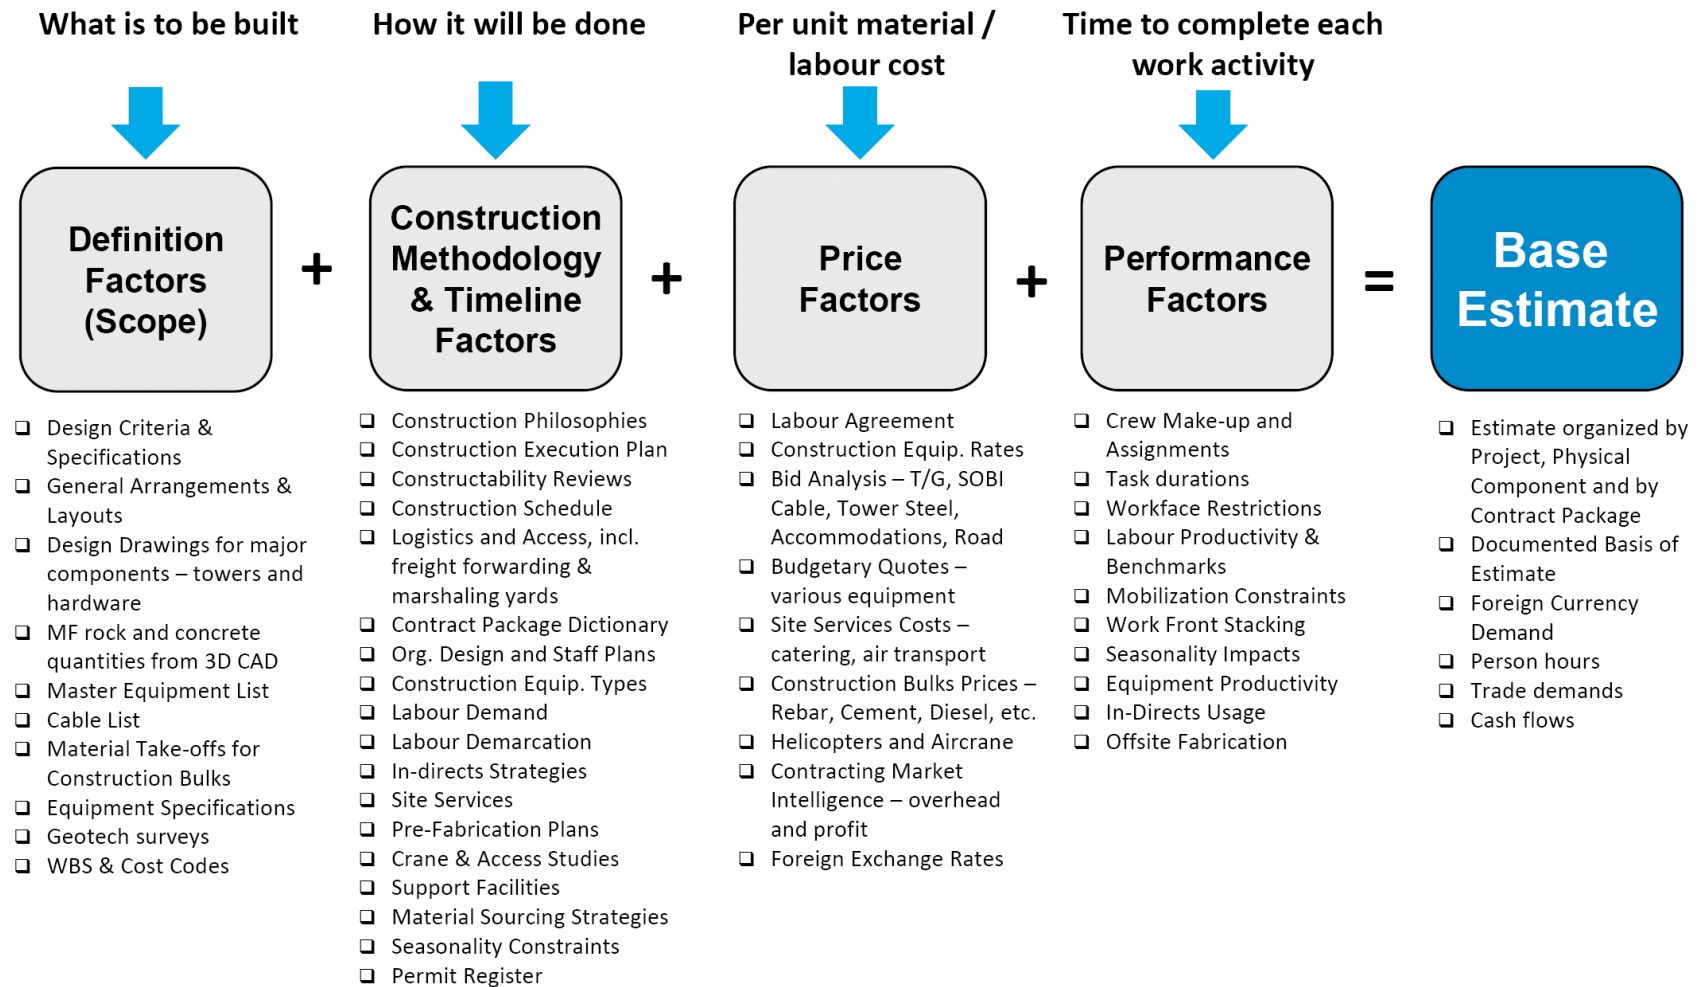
What is to be built

Definition Factors (Scope)

- Design Criteria & Specifications
- General Arrangements & Layouts
- Design Drawings for major components – towers and hardware
- MF rock and concrete quantities from 3D CAD
- Master Equipment List
- Cable List
- Material Take-offs for Construction Bulks
- Equipment Specifications
- Geotech surveys
- WBS & Cost Codes

+

How it will be done

Construction Methodology & Timeline Factors

- Construction Philosophies
- Construction Execution Plan
- Constructability Reviews
- Construction Schedule
- Logistics and Access, incl. freight forwarding & marshaling yards
- Contract Package Dictionary
- Org. Design and Staff Plans
- Construction Equip. Types
- Labour Demand
- Labour Demarcation
- In-directs Strategies
- Site Services
- Pre-Fabrication Plans
- Crane & Access Studies
- Support Facilities
- Material Sourcing Strategies
- Seasonality Constraints
- Permit Register

+

Per unit material / labour cost

Price Factors

- Labour Agreement
- Construction Equip. Rates
- Bid Analysis – T/G, SOBI Cable, Tower Steel, Accommodations, Road
- Budgetary Quotes – various equipment
- Site Services Costs – catering, air transport
- Construction Bulks Prices – Rebar, Cement, Diesel, etc.
- Helicopters and Aircrane
- Contracting Market Intelligence – overhead and profit
- Foreign Exchange Rates

+

Time to complete each work activity

Performance Factors

- Crew Make-up and Assignments
- Task durations
- Workface Restrictions
- Labour Productivity & Benchmarks
- Mobilization Constraints
- Work Front Stacking
- Seasonality Impacts
- Equipment Productivity
- In-Directs Usage
- Offsite Fabrication

=

Base Estimate

- Estimate organized by Project, Physical Component and by Contract Package
- Documented Basis of Estimate
- Foreign Currency Demand
- Person hours
- Trade demands
- Cash flows